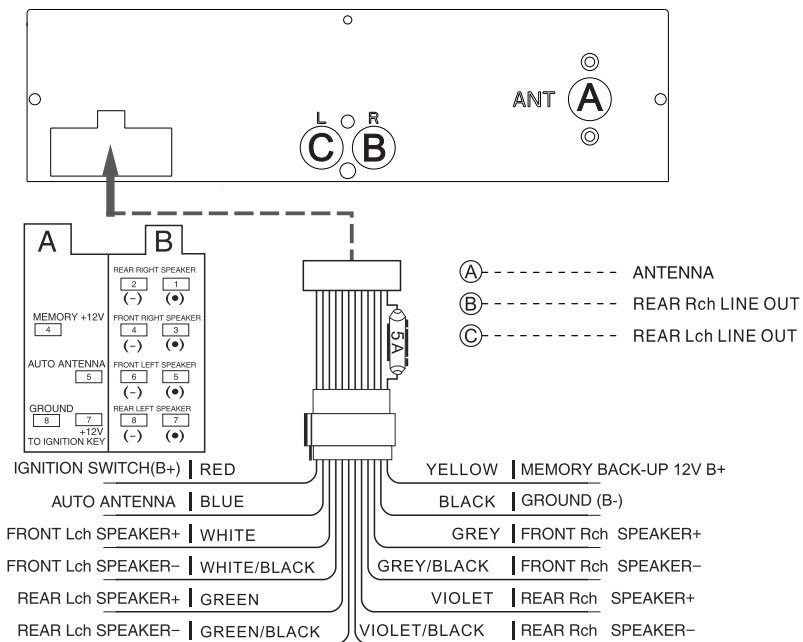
ANT A

L R
C B

A B

REAR RIGHT SPEAKER
2 1
(-) (•)

MEMORY +12V
4

FRONT RIGHT SPEAKER
4 3
(-) (•)

AUTO ANTENNA
5

FRONT LEFT SPEAKER
6 5
(-) (•)

GROUND
8 7
+12V
TO IGNITION KEY

REAR LEFT SPEAKER
8 7
(-) (•)

5A

Ⓐ- - - - - - - - - - - ANTENNA
Ⓑ- - - - - - - - - - - REAR Rch LINE OUT
Ⓒ- - - - - - - - - - - REAR Lch LINE OUT

IGNITION SWITCH(B+) | RED
AUTO ANTENNA | BLUE
FRONT Lch SPEAKER+ | WHITE
FRONT Lch SPEAKER− | WHITE/BLACK
REAR Lch SPEAKER+ | GREEN
REAR Lch SPEAKER− | GREEN/BLACK

YELLOW | MEMORY BACK-UP 12V B+
BLACK | GROUND (B-)
GREY | FRONT Rch SPEAKER+
GREY/BLACK | FRONT Rch SPEAKER−
VIOLET | REAR Rch SPEAKER+
VIOLET/BLACK | REAR Rch SPEAKER−